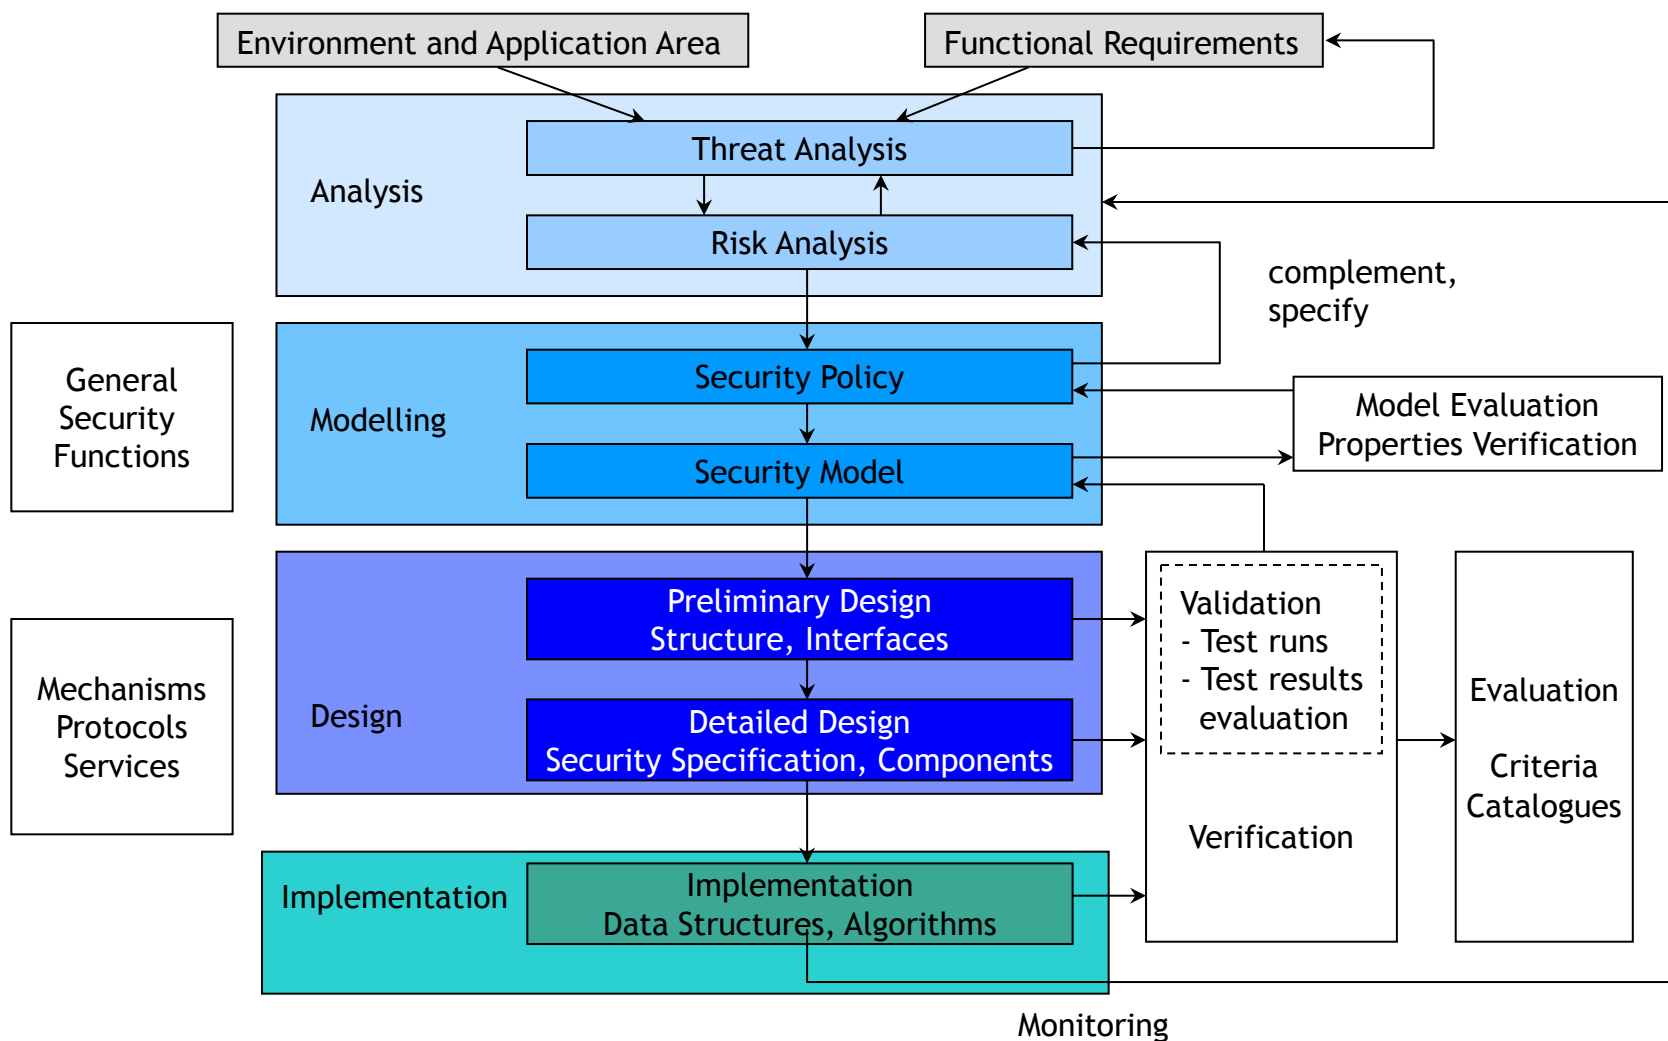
Environment and Application Area

Functional Requirements

Analysis

Threat Analysis

Risk Analysis

complement, specify

General Security Functions

Modelling

Security Policy

Security Model

Model Evaluation Properties Verification

Mechanisms Protocols Services

Design

Preliminary Design Structure, Interfaces

Detailed Design Security Specification, Components

Validation
- Test runs
- Test results evaluation

Verification

Evaluation

Criteria Catalogues

Implementation

Implementation Data Structures, Algorithms

Monitoring